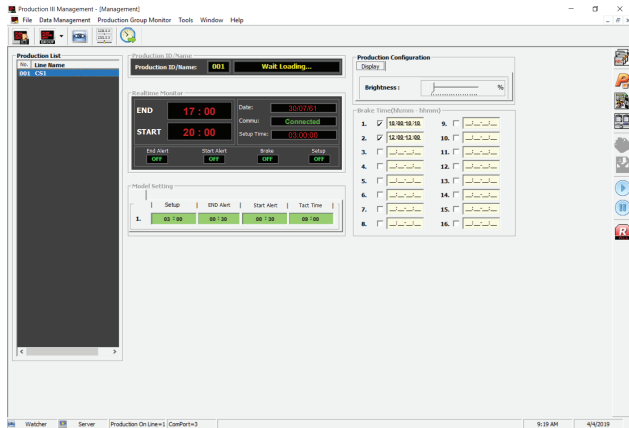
Production III Management - [Management]
File Data Management Production Group Monitor Tools Window Help

Production List
No. Line Name
001 CS1

Production ID/Name
Production ID/Name: 001 Wait Loading...

Realtime Monitor
END 17 : 00
START 20 : 00
Date: 20/07/01
Commu: Connected
Setup Time: 03:00:00
End Alert OFF
Start Alert OFF
Brake OFF
Setup OFF

Model Setting
| | Setup | END Alert | Start Alert | Tact Time |
|---|---|---|---|---|
| 1. | 03 : 00 | 00 : 30 | 00 : 30 | 00 : 00 |

Production Configuration
Display
Brightness : %

Brake Time(hhmm - hhmm)
1. 10:00-10:10
2. 12:00-12:00
3. __:__-__:__
4. __:__-__:__
5. __:__-__:__
6. __:__-__:__
7. __:__-__:__
8. __:__-__:__
9. __:__-__:__
10. __:__-__:__
11. __:__-__:__
12. __:__-__:__
13. __:__-__:__
14. __:__-__:__
15. __:__-__:__
16. __:__-__:__

Watcher Server Production On Line=1 ComPort=3 9:19 AM 4/4/2019